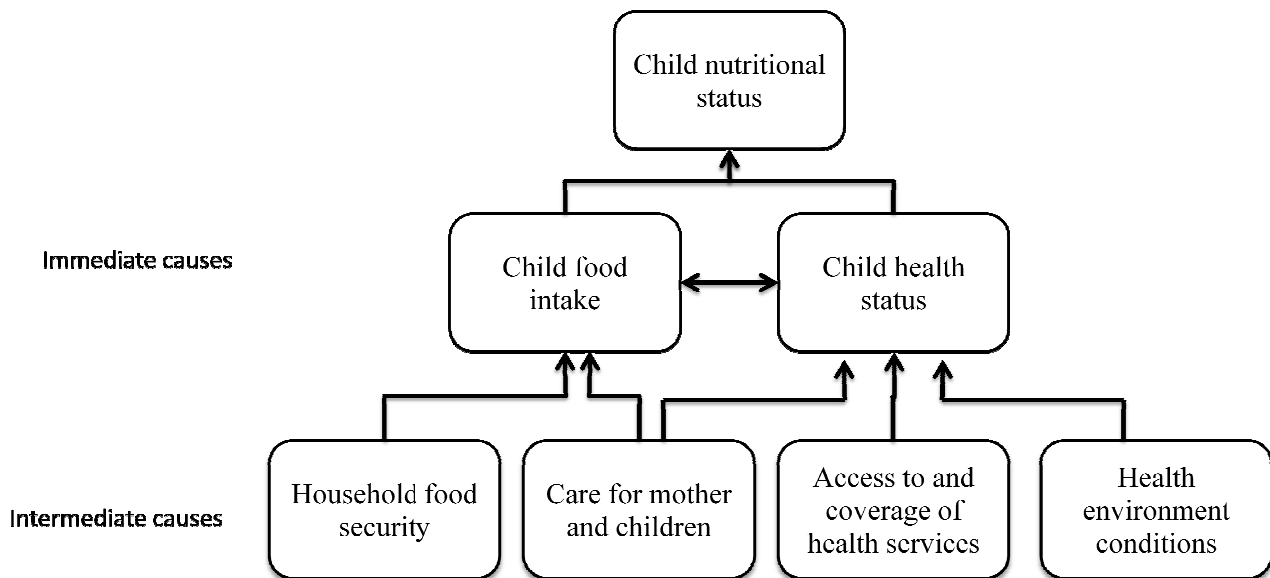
Child nutritional status

Immediate causes

Child food intake

Child health status

Intermediate causes

Household food security

Care for mother and children

Access to and coverage of health services

Health environment conditions